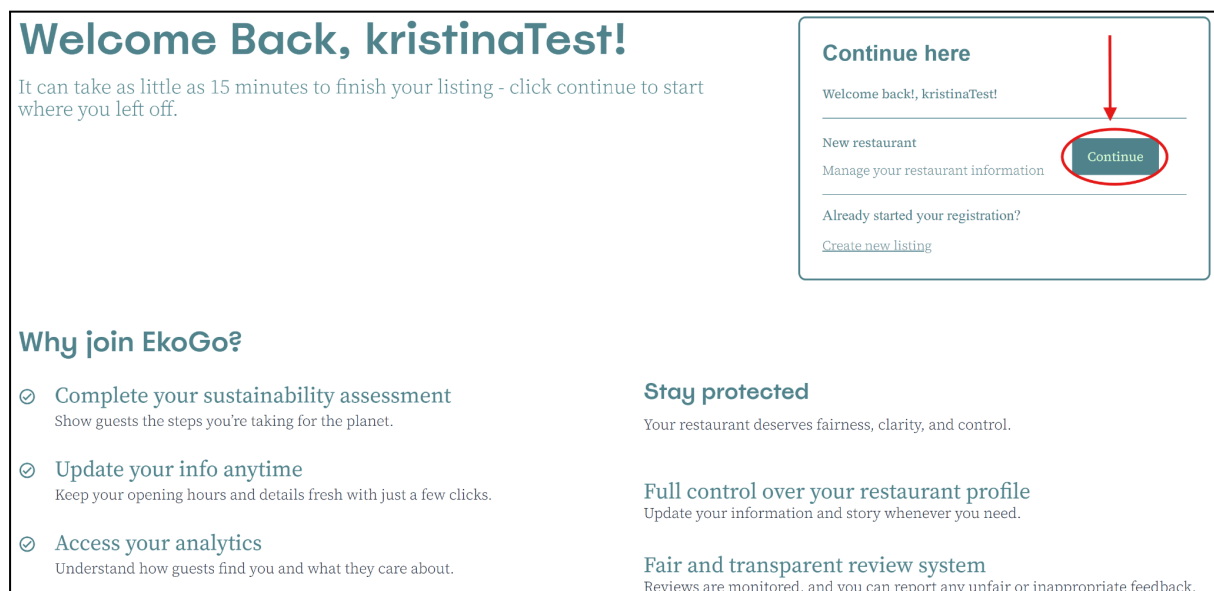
Welcome Back, kristinaTest!

It can take as little as 15 minutes to finish your listing - click continue to start where you left off.

Continue here

Welcome back!, kristinaTest!

New restaurant

Manage your restaurant information

Continue

Already started your registration?

Create new listing

Why join EkoGo?

Complete your sustainability assessment
Show guests the steps you're taking for the planet.

Update your info anytime
Keep your opening hours and details fresh with just a few clicks.

Access your analytics
Understand how guests find you and what they care about.

Stay protected

Your restaurant deserves fairness, clarity, and control.

Full control over your restaurant profile
Update your information and story whenever you need.

Fair and transparent review system
Reviews are monitored, and you can report any unfair or inappropriate feedback.